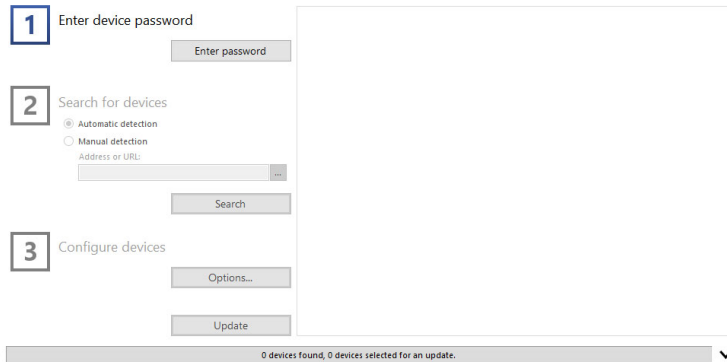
1 Enter device password

Enter password

2 Search for devices

Automatic detection

Manual detection

Address or URL:

...

Search

3 Configure devices

Options...

Update

0 devices found, 0 devices selected for an update.